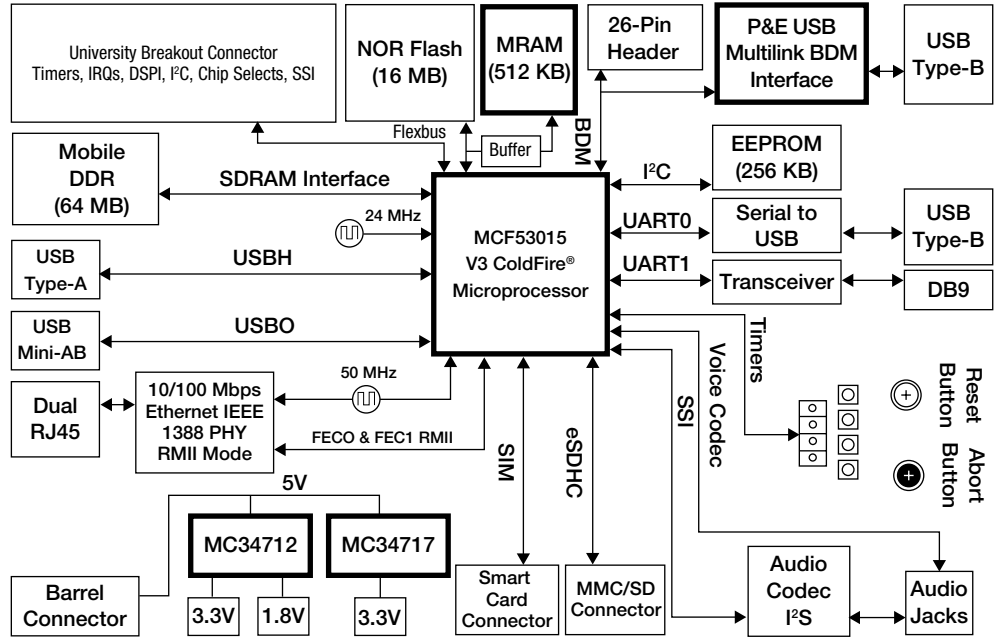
University Breakout Connector
Timers, IRQs, DSPI, I²C, Chip Selects, SSI

NOR Flash
(16 MB)

MRAM
(512 KB)

26-Pin
Header

P&E USB
Multilink BDM
Interface

USB
Type-B

Flexbus

Buffer

BDM

Mobile
DDR
(64 MB)

SDRAM Interface

I²C

EEPROM
(256 KB)

24 MHz

MCF53015
V3 ColdFire®
Microprocessor

UART0

Serial to
USB

USB
Type-B

USB
Type-A

USBH

UART1

Transceiver

DB9

USB
Mini-AB

USBO

Timers

Voice Codec

Reset
Button

50 MHz

Dual
RJ45

10/100 Mbps
Ethernet IEEE
1388 PHY
RMII Mode

FECO & FEC1 RMII

SIM

eSDHC

SSI

Abort
Button

5V

MC34712

MC34717

Barrel
Connector

3.3V

1.8V

3.3V

Smart
Card
Connector

MMC/SD
Connector

Audio
Codec
I²S

Audio
Jacks